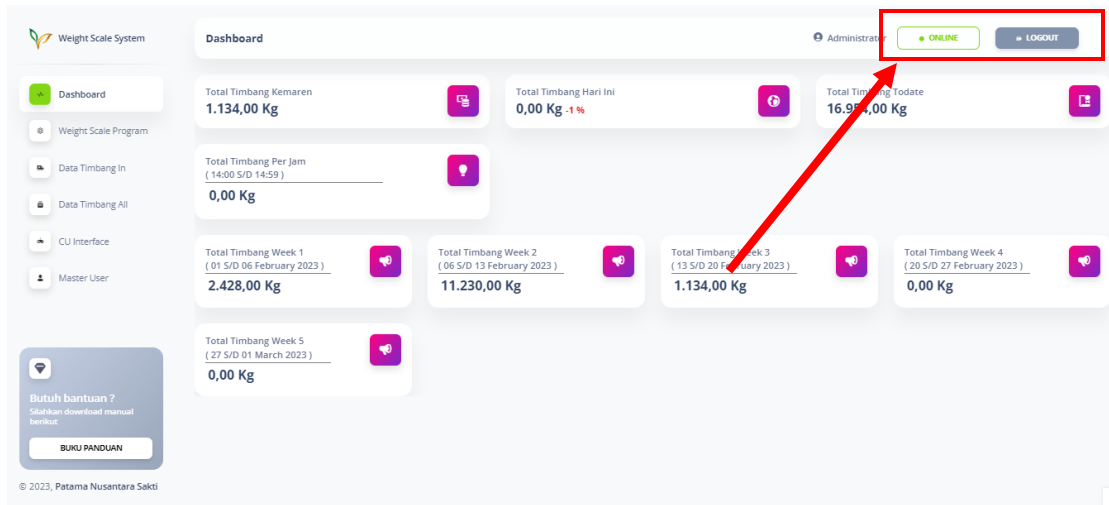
Weight Scale System

Dashboard
Weight Scale Program
Data Timbang In
Data Timbang All
CU Interface
Master User

Butuh bantuan ?
Silahkan download manual berikut
BUKU PANDUAN

© 2023, Patama Nusantara Sakti

Dashboard

Administrator
ONLINE
LOGOUT

Total Timbang Kemaren
1.134,00 Kg

Total Timbang Hari Ini
0,00 Kg -1 %

Total Timbang Todate
16.9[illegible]4,00 Kg

Total Timbang Per Jam
( 14:00 S/D 14:59 )
0,00 Kg

Total Timbang Week 1
( 01 S/D 06 February 2023 )
2.428,00 Kg

Total Timbang Week 2
( 06 S/D 13 February 2023 )
11.230,00 Kg

Total Timbang Week 3
( 13 S/D 20 February 2023 )
1.134,00 Kg

Total Timbang Week 4
( 20 S/D 27 February 2023 )
0,00 Kg

Total Timbang Week 5
( 27 S/D 01 March 2023 )
0,00 Kg